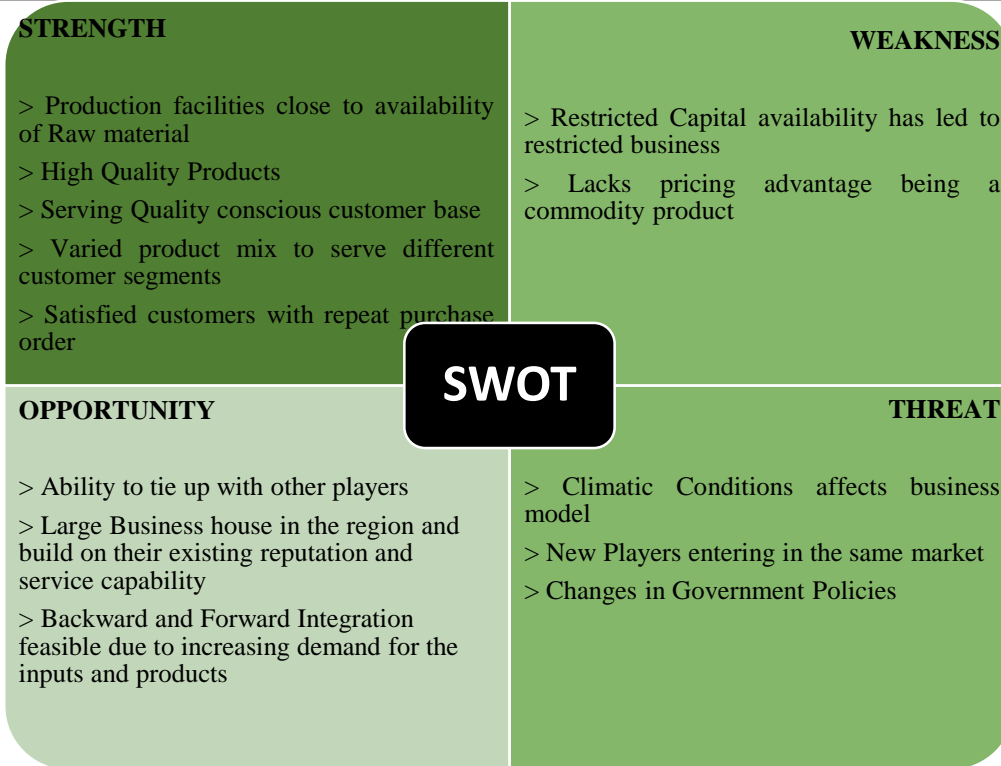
STRENGTH

> Production facilities close to availability of Raw material

> High Quality Products

> Serving Quality conscious customer base

> Varied product mix to serve different customer segments

> Satisfied customers with repeat purchase order

WEAKNESS

> Restricted Capital availability has led to restricted business

> Lacks pricing advantage being a commodity product

SWOT

OPPORTUNITY

> Ability to tie up with other players

> Large Business house in the region and build on their existing reputation and service capability

> Backward and Forward Integration feasible due to increasing demand for the inputs and products

THREAT

> Climatic Conditions affects business model

> New Players entering in the same market

> Changes in Government Policies